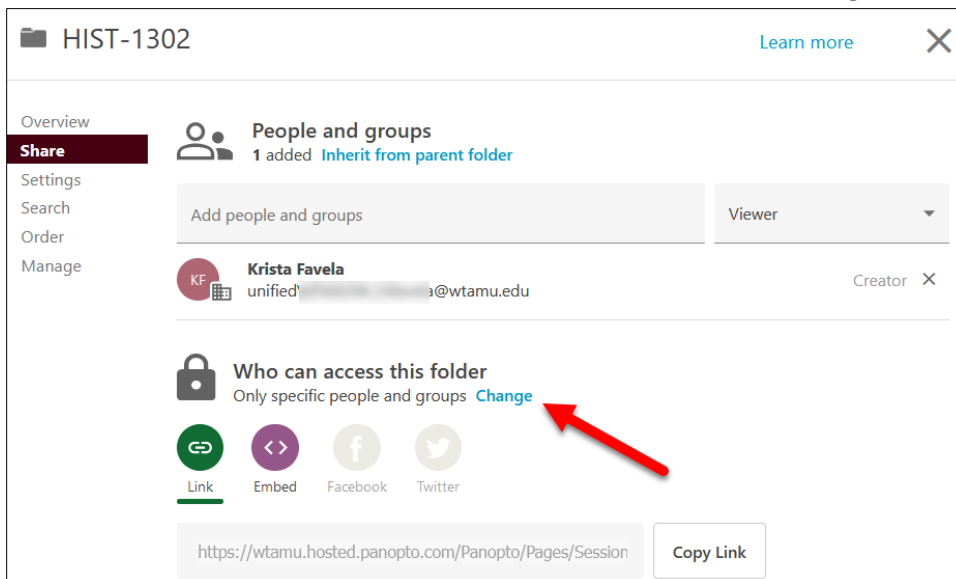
HIST-1302

Learn more

Overview
Share
Settings
Search
Order
Manage

People and groups
1 added Inherit from parent folder

Add people and groups

Viewer

KF

Krista Favela
unified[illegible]a@wtamu.edu

Creator

Who can access this folder
Only specific people and groups Change

Link
Embed
Facebook
Twitter

https://wtamu.hosted.panopto.com/Panopto/Pages/Session

Copy Link